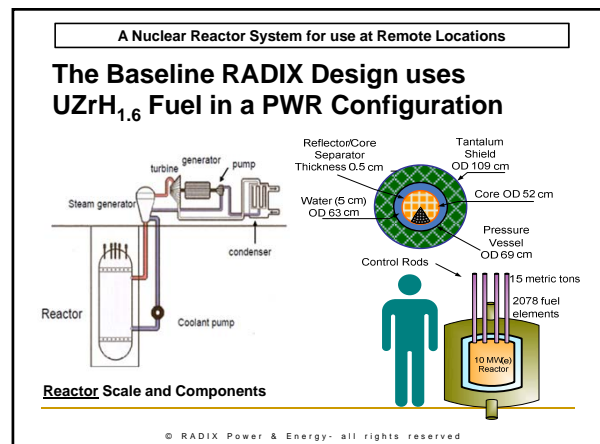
A Nuclear Reactor System for use at Remote Locations

The Baseline RADIX Design uses UZrH$_{1.6}$ Fuel in a PWR Configuration

turbine
generator
pump
Steam generator
condenser
Reactor
Coolant pump

Reflector/Core Separator Thickness 0.5 cm
Tantalum Shield OD 109 cm
Core OD 52 cm
Water (5 cm) OD 63 cm
Pressure Vessel OD 69 cm
Control Rods
15 metric tons
2078 fuel elements
10 MW(e) Reactor

Reactor Scale and Components

© RADIX Power & Energy- all rights reserved